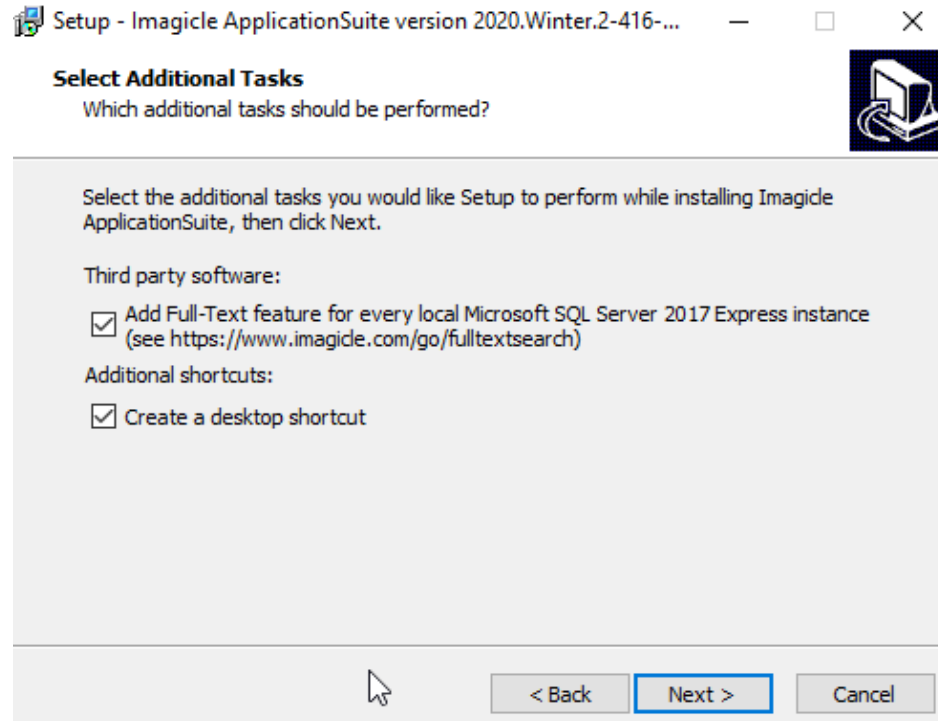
Setup - Imagicle ApplicationSuite version 2020.Winter.2-416-...

Select Additional Tasks
Which additional tasks should be performed?

Select the additional tasks you would like Setup to perform while installing Imagicle ApplicationSuite, then click Next.

Third party software:

Add Full-Text feature for every local Microsoft SQL Server 2017 Express instance (see https://www.imagicle.com/go/fulltextsearch)

Additional shortcuts:

Create a desktop shortcut

< Back
Next >
Cancel